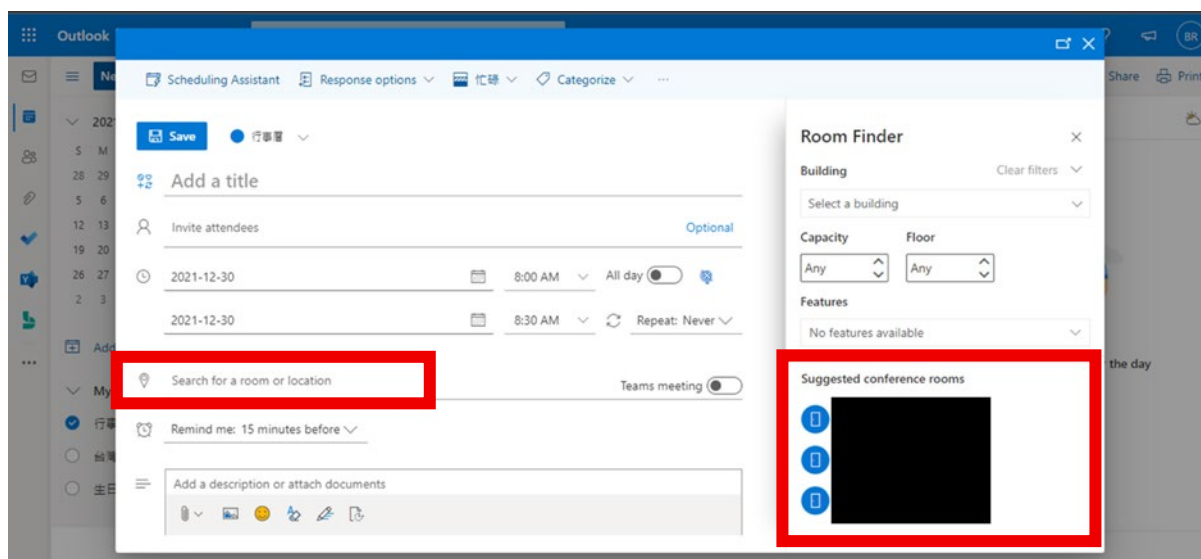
Outlook

BR

Ne

Share Print

2021

S M
28 29
5 6
12 13
19 20
26 27
2 3

Add

My
行事
台灣
生日

the day

Scheduling Assistant Response options 忙碌 Categorize ···

Save 行事曆

Add a title

Invite attendees Optional

2021-12-30 8:00 AM All day

2021-12-30 8:30 AM Repeat: Never

Search for a room or location Teams meeting

Remind me: 15 minutes before

Add a description or attach documents

Room Finder

Building Clear filters

Select a building

Capacity Floor

Any Any

Features

No features available

Suggested conference rooms